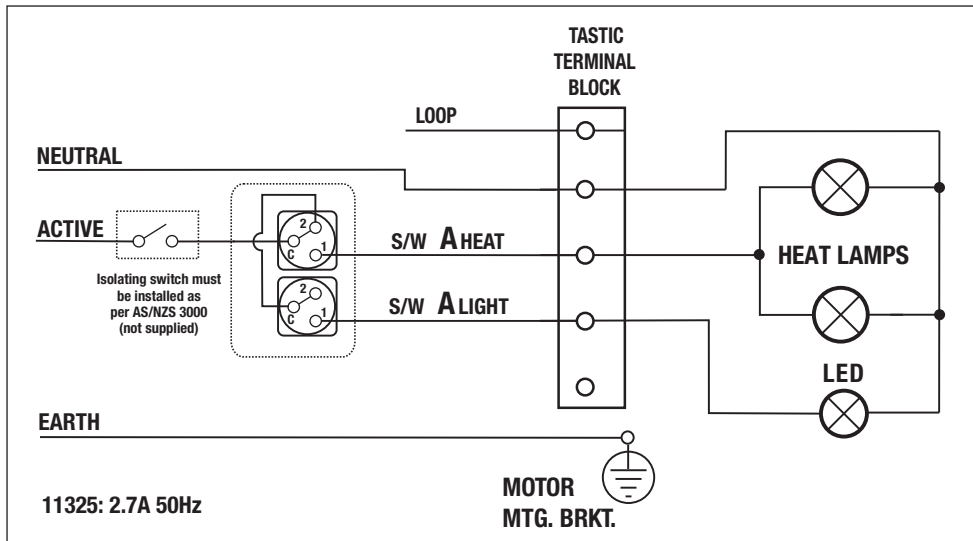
TASTIC TERMINAL BLOCK

LOOP

NEUTRAL

ACTIVE

2
C
1

2
C
1

S/W A HEAT

S/W A LIGHT

HEAT LAMPS

LED

Isolating switch must be installed as per AS/NZS 3000 (not supplied)

EARTH

MOTOR MTG. BRKT.

11325: 2.7A 50Hz